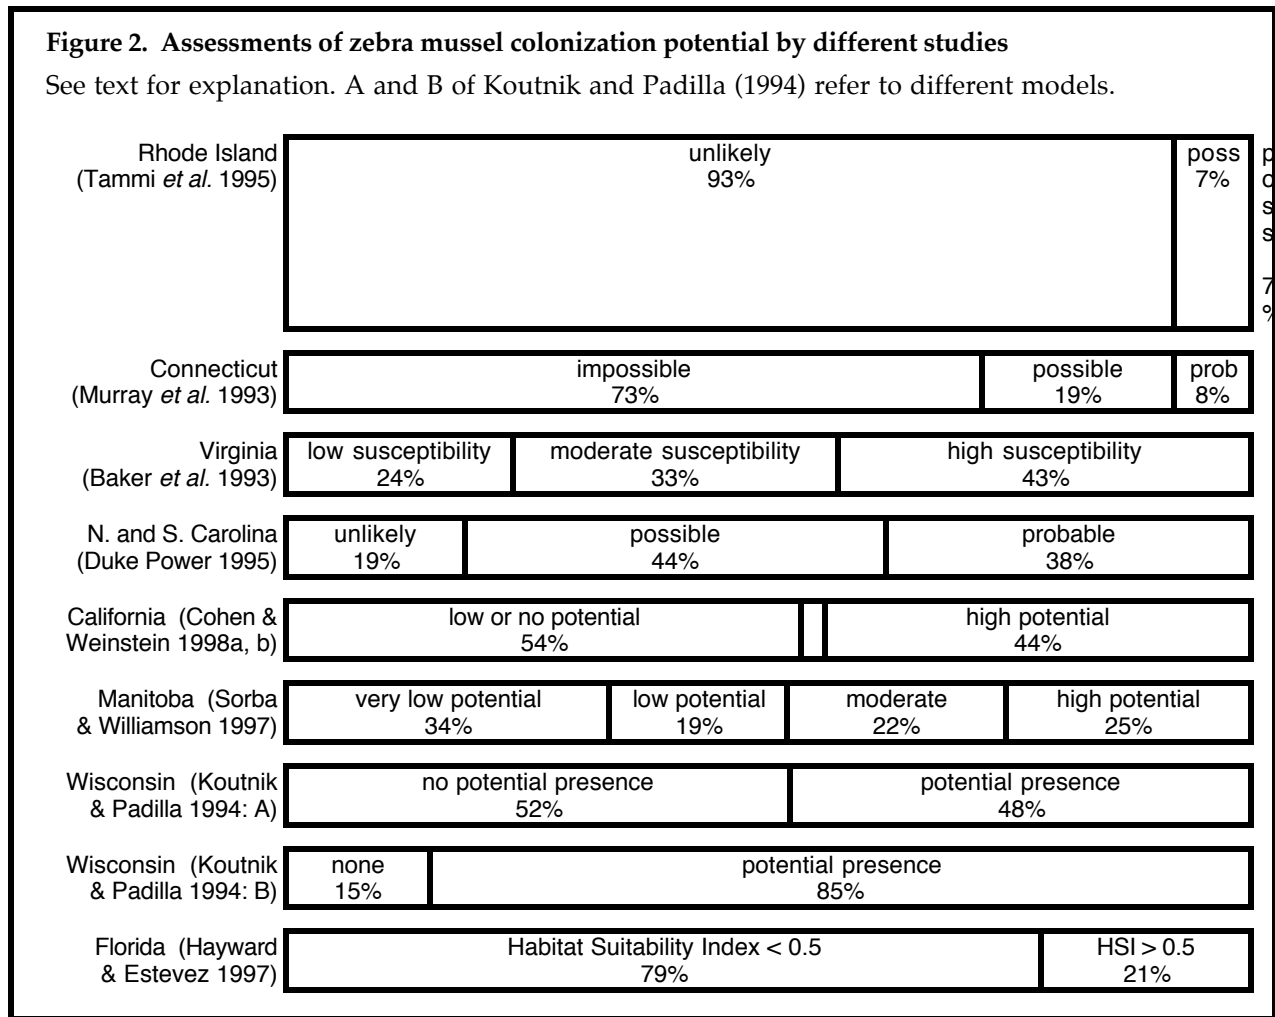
**Figure 2. Assessments of zebra mussel colonization potential by different studies**

See text for explanation. A and B of Koutnik and Padilla (1994) refer to different models.

Rhode Island (Tammi *et al.* 1995)
unlikely 93%
poss 7%
p o s s
7 %

Connecticut (Murray *et al.* 1993)
impossible 73%
possible 19%
prob 8%

Virginia (Baker *et al.* 1993)
low susceptibility 24%
moderate susceptibility 33%
high susceptibility 43%

N. and S. Carolina (Duke Power 1995)
unlikely 19%
possible 44%
probable 38%

California (Cohen & Weinstein 1998a, b)
low or no potential 54%
high potential 44%

Manitoba (Sorba & Williamson 1997)
very low potential 34%
low potential 19%
moderate 22%
high potential 25%

Wisconsin (Koutnik & Padilla 1994: A)
no potential presence 52%
potential presence 48%

Wisconsin (Koutnik & Padilla 1994: B)
none 15%
potential presence 85%

Florida (Hayward & Estevez 1997)
Habitat Suitability Index < 0.5 79%
HSI > 0.5 21%